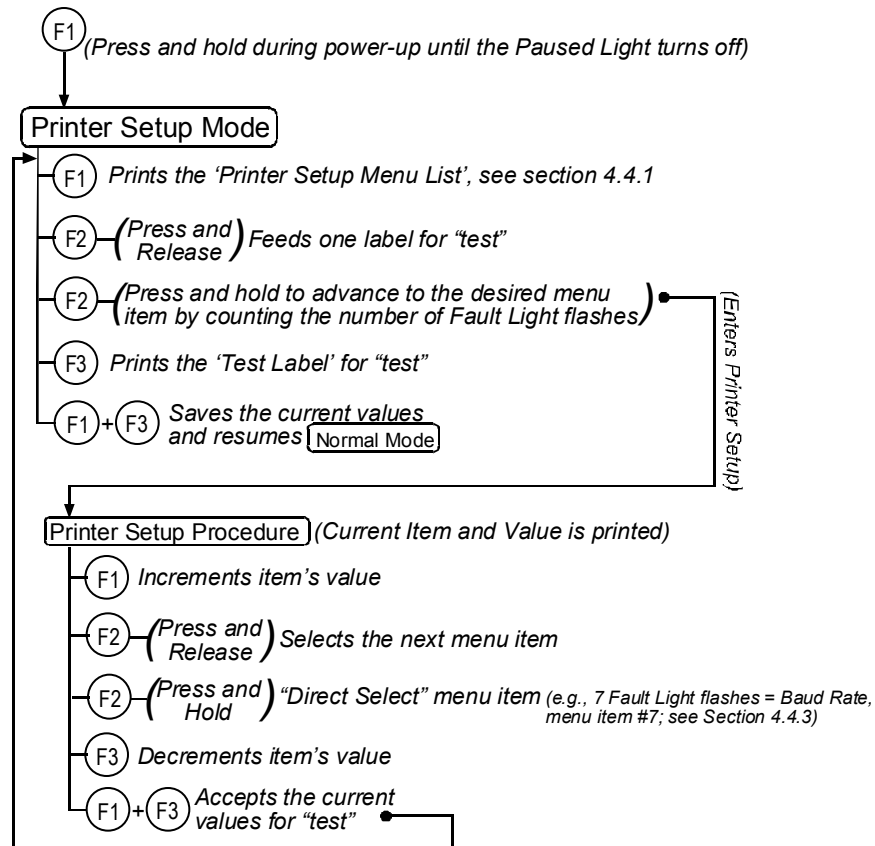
F1 (Press and hold during power-up until the Paused Light turns off)

Printer Setup Mode

F1 Prints the 'Printer Setup Menu List', see section 4.4.1

F2 (Press and Release) Feeds one label for "test"

F2 (Press and hold to advance to the desired menu item by counting the number of Fault Light flashes)

(Enters Printer Setup)

F3 Prints the 'Test Label' for "test"

F1 + F3 Saves the current values and resumes Normal Mode

Printer Setup Procedure (Current Item and Value is printed)

F1 Increments item's value

F2 (Press and Release) Selects the next menu item

F2 (Press and Hold) "Direct Select" menu item (e.g., 7 Fault Light flashes = Baud Rate, menu item #7; see Section 4.4.3)

F3 Decrements item's value

F1 + F3 Accepts the current values for "test"